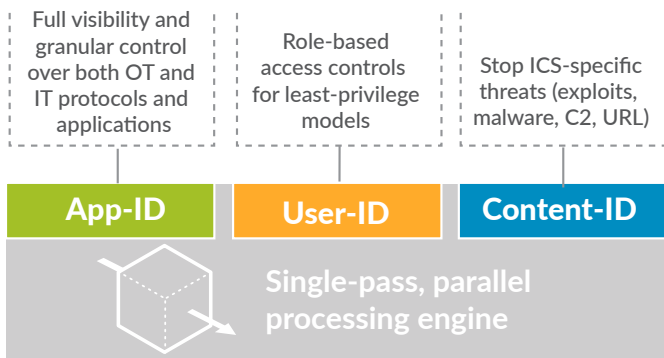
Full visibility and granular control over both OT and IT protocols and applications

Role-based access controls for least-privilege models

Stop ICS-specific threats (exploits, malware, C2, URL)

App-ID

User-ID

Content-ID

Single-pass, parallel processing engine